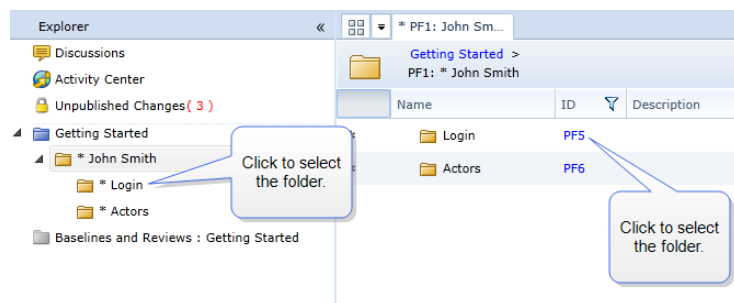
Explorer «

Discussions

Activity Center

Unpublished Changes ( 3 )

Getting Started

* John Smith

* Login

* Actors

Baselines and Reviews : Getting Started

Click to select the folder.

* PF1: John Sm...

Getting Started >
PF1: * John Smith

| Name | ID | Description |
|---|---|---|
| Login | PF5 | |
| Actors | PF6 | |

Click to select the folder.